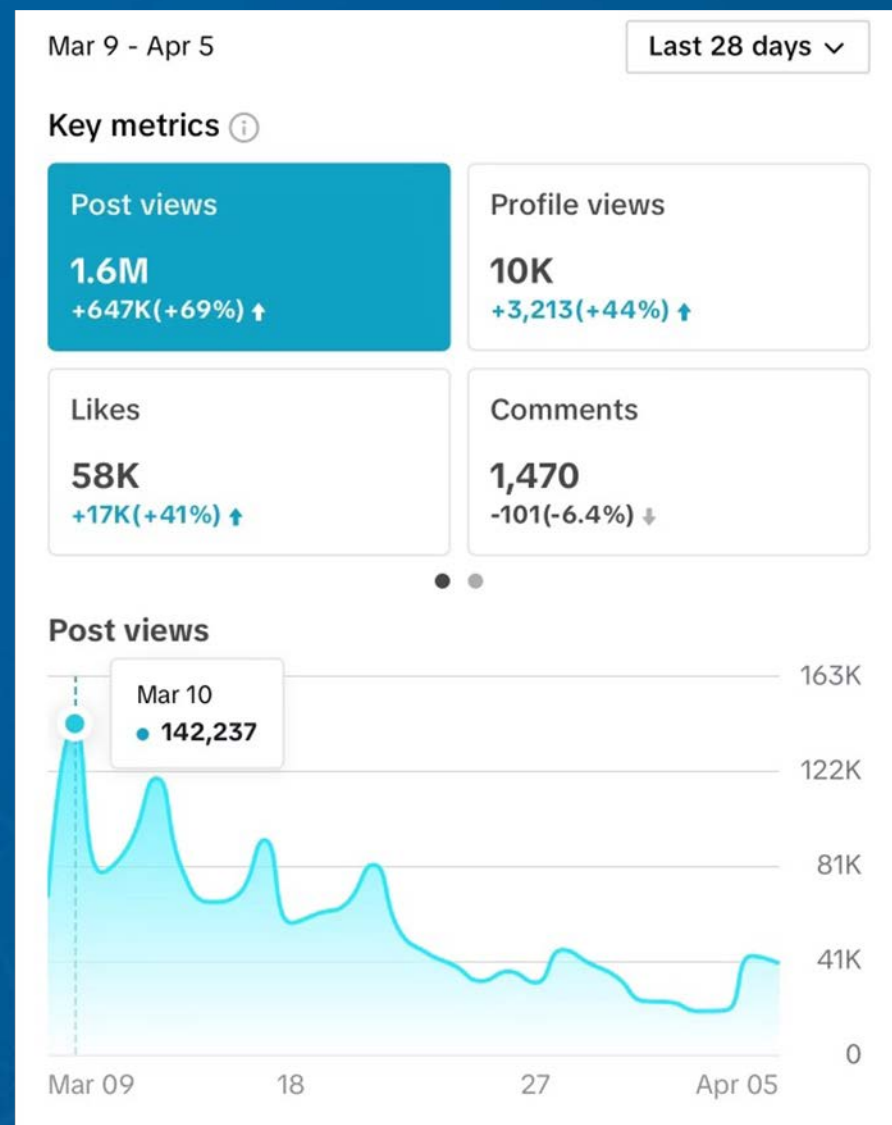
Mar 9 - Apr 5

Last 28 days

Key metrics

Post views
1.6M
+647K(+69%)

Profile views
10K
+3,213(+44%)

Likes
58K
+17K(+41%)

Comments
1,470
-101(-6.4%)

Post views

Mar 10
142,237

163K
122K
81K
41K
0

Mar 09
18
27
Apr 05